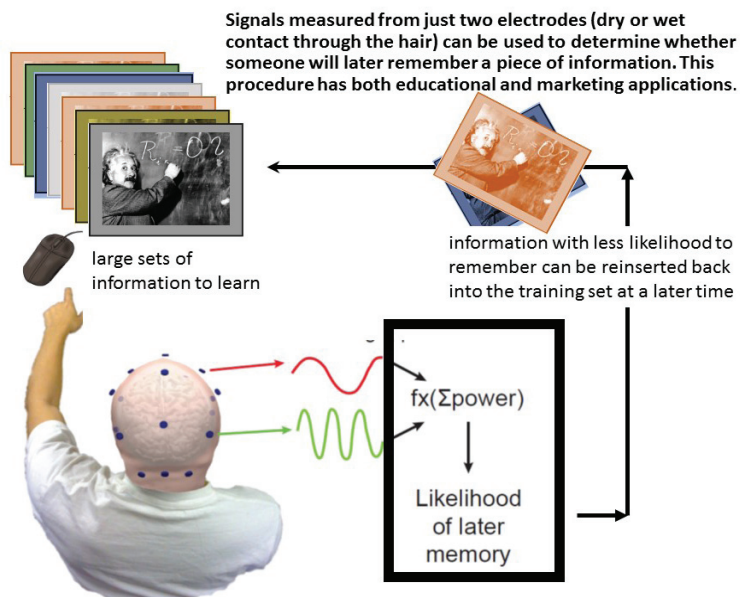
Signals measured from just two electrodes (dry or wet contact through the hair) can be used to determine whether someone will later remember a piece of information. This procedure has both educational and marketing applications.

$R_{\mu\nu}=0$

large sets of information to learn

information with less likelihood to remember can be reinserted back into the training set at a later time

fx(Σpower)

Likelihood of later memory